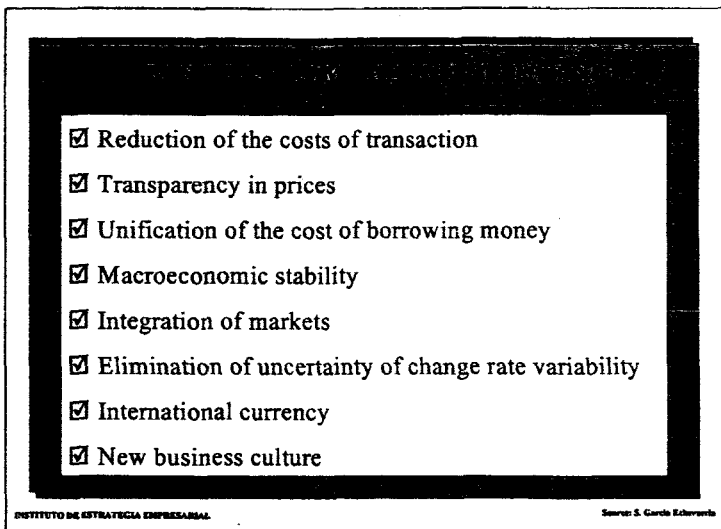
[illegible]

☑ Reduction of the costs of transaction

☑ Transparency in prices

☑ Unification of the cost of borrowing money

☑ Macroeconomic stability

☑ Integration of markets

☑ Elimination of uncertainty of change rate variability

☑ International currency

☑ New business culture

INSTITUTO DE ESTRATEGIA EMPRESARIAL

Source: S. García Echevarría